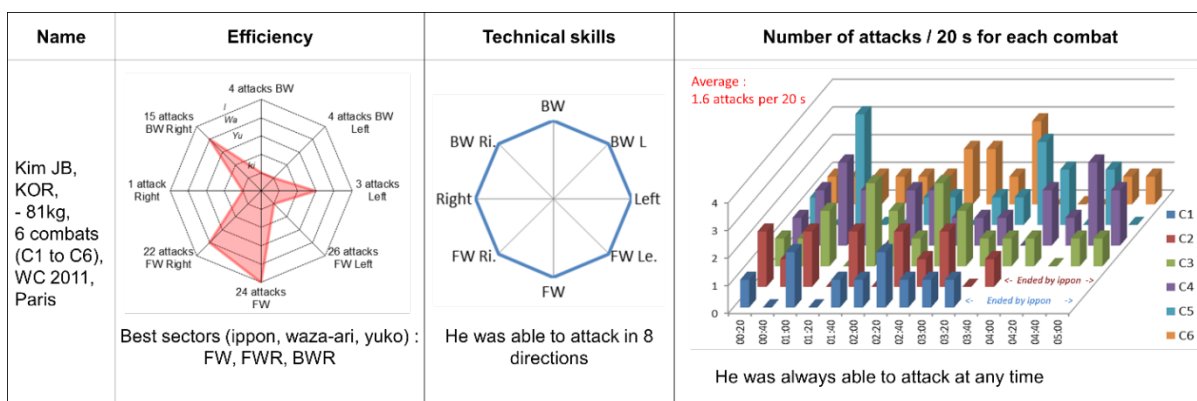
| Name | Efficiency | Technical skills | Number of attacks / 20 s for each combat |
|---|---|---|---|
| Kim JB, KOR, - 81kg, 6 combats (C1 to C6), WC 2011, Paris | 4 attacks BW<br>4 attacks BW Left<br>3 attacks Left<br>26 attacks FW Left<br>24 attacks FW<br>22 attacks FW Right<br>1 attack Right<br>15 attacks BW Right<br>I<br>Wa<br>Yu<br>Ko<br>Best sectors (ippon, waza-ari, yuko) : FW, FWR, BWR | BW<br>BW L<br>Left<br>FW Le.<br>FW<br>FW Ri.<br>Right<br>BW Ri.<br>He was able to attack in 8 directions | Average : 1.6 attacks per 20 s<br>4<br>3<br>2<br>1<br>0<br>00:20 00:40 01:00 01:20 01:40 02:00 02:20 02:40 03:00 03:20 03:40 04:00 04:20 04:40 05:00<br><- Ended by ippon -><br><- Ended by ippon -><br>C1<br>C2<br>C3<br>C4<br>C5<br>C6<br>He was always able to attack at any time |